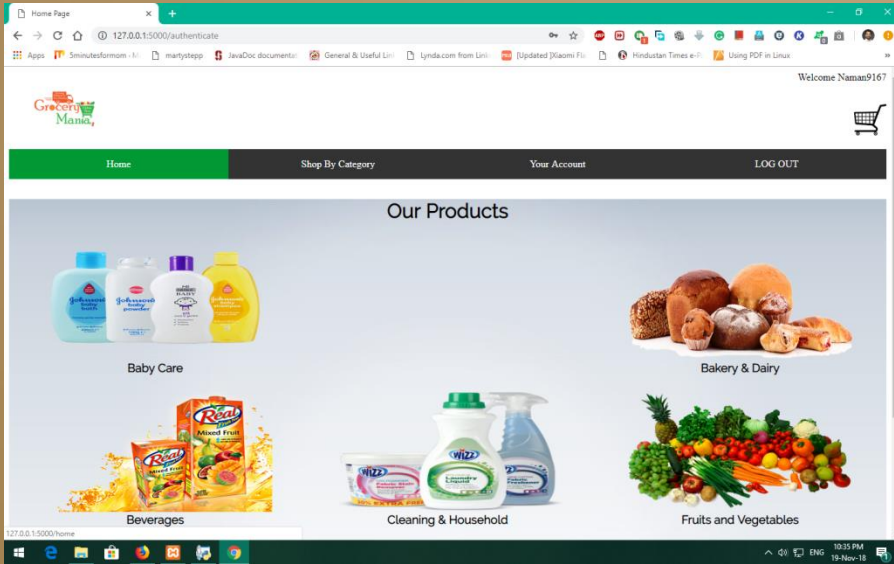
Home Page

127.0.0.1:5000/authenticate

Apps 5minutesformom - M martystepp JavaDoc documentat General & Useful Lin Lynda.com from Link [Updated ]Xiaomi Fla Hindustan Times e-P Using PDF in Linux

Welcome Naman9167

Grocery Mania

Home | Shop By Category | Your Account | LOG OUT

Our Products

Baby Care

Bakery & Dairy

Beverages

Cleaning & Household

Fruits and Vegetables

127.0.0.1:5000/home

ENG 10:35 PM 19-Nov-18